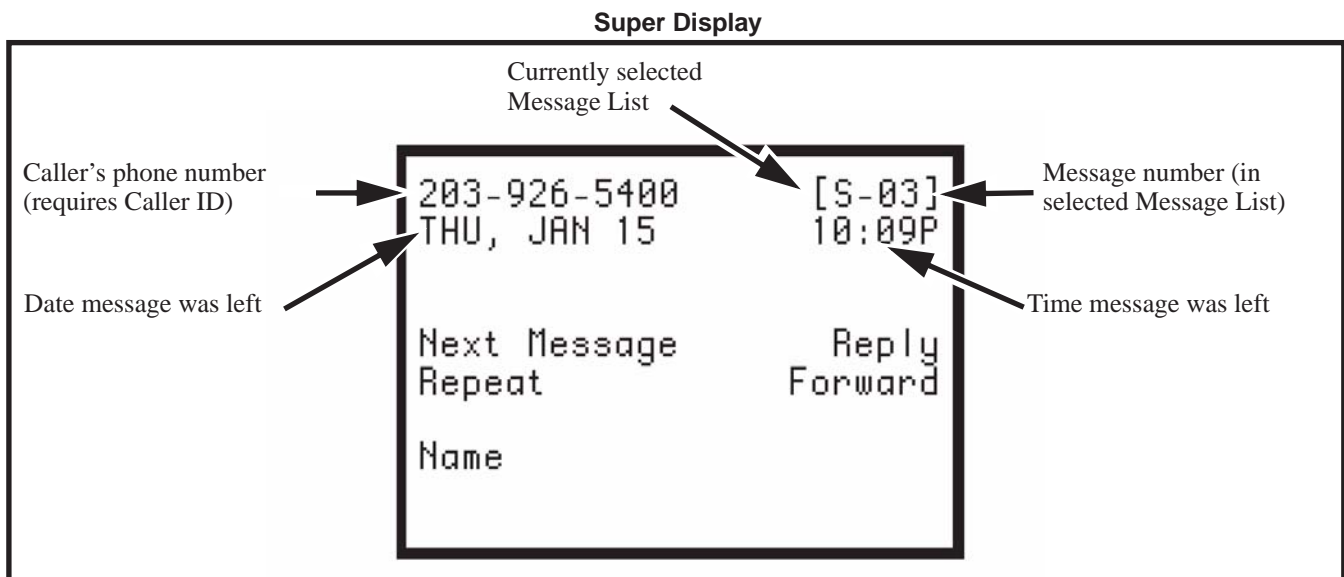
Super Display

Currently selected Message List

Caller's phone number (requires Caller ID)

203-926-5400 [S-03]
THU, JAN 15 10:09P

Message number (in selected Message List)

Date message was left

Time message was left

Next Message Reply
Repeat Forward

Name